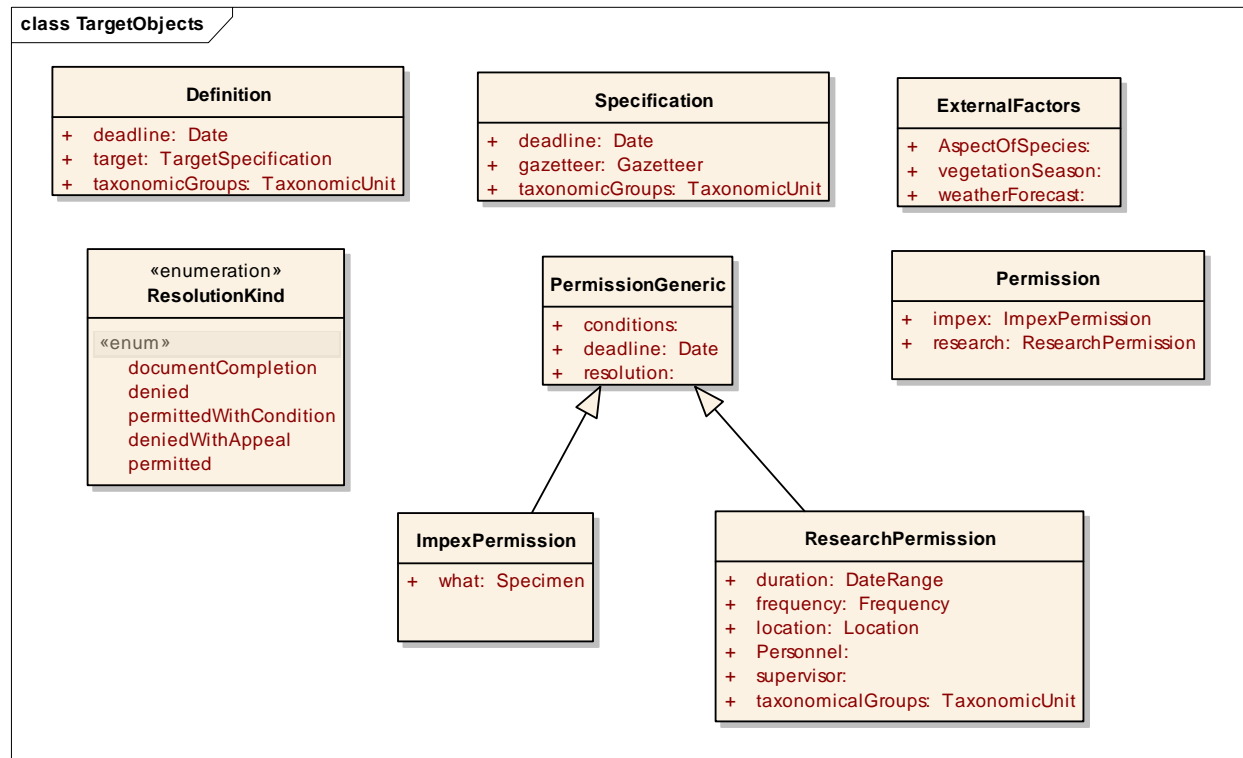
class TargetObjects

Definition
+ deadline: Date
+ target: TargetSpecification
+ taxonomicGroups: TaxonomicUnit

Specification
+ deadline: Date
+ gazetteer: Gazetteer
+ taxonomicGroups: TaxonomicUnit

ExternalFactors
+ AspectOfSpecies:
+ vegetationSeason:
+ weatherForecast:

«enumeration»
ResolutionKind
«enum»
documentCompletion
denied
permittedWithCondition
deniedWithAppeal
permitted

PermissionGeneric
+ conditions:
+ deadline: Date
+ resolution:

Permission
+ impex: ImpexPermission
+ research: ResearchPermission

ImpexPermission
+ what: Specimen

ResearchPermission
+ duration: DateRange
+ frequency: Frequency
+ location: Location
+ Personnel:
+ supervisor:
+ taxonomicalGroups: TaxonomicUnit